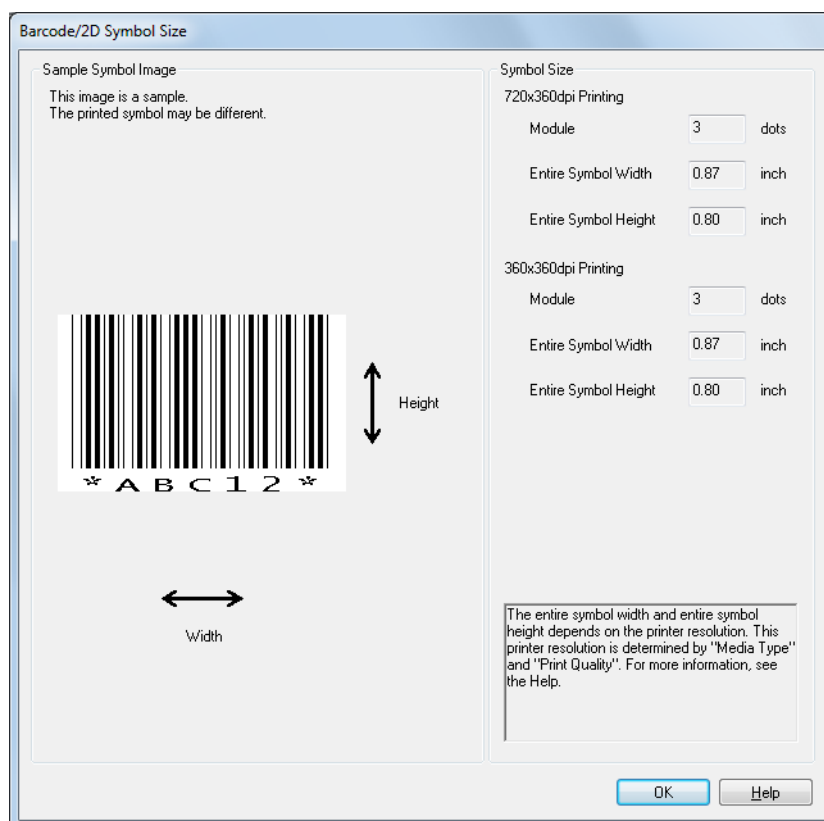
Barcode/2D Symbol Size

Sample Symbol Image

This image is a sample.
The printed symbol may be different.

*ABC12*

Height

Width

Symbol Size

720x360dpi Printing

Module 3 dots

Entire Symbol Width 0.87 inch

Entire Symbol Height 0.80 inch

360x360dpi Printing

Module 3 dots

Entire Symbol Width 0.87 inch

Entire Symbol Height 0.80 inch

The entire symbol width and entire symbol height depends on the printer resolution. This printer resolution is determined by "Media Type" and "Print Quality". For more information, see the Help.

OK

Help